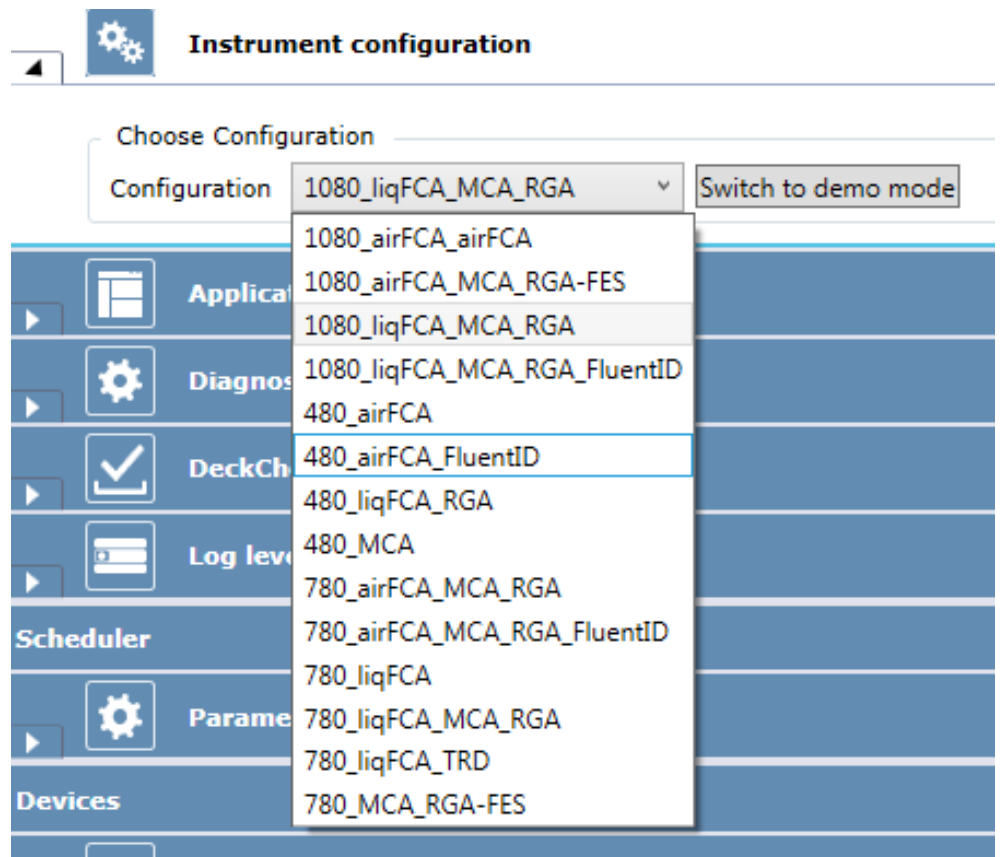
Instrument configuration

Choose Configuration

Configuration 1080_liqFCA_MCA_RGA

Switch to demo mode

1080_airFCA_airFCA
1080_airFCA_MCA_RGA-FES
1080_liqFCA_MCA_RGA
1080_liqFCA_MCA_RGA_FluentID
480_airFCA
480_airFCA_FluentID
480_liqFCA_RGA
480_MCA
780_airFCA_MCA_RGA
780_airFCA_MCA_RGA_FluentID
780_liqFCA
780_liqFCA_MCA_RGA
780_liqFCA_TRD
780_MCA_RGA-FES

Applicat

Diagnos

DeckCh

Log lev

Scheduler

Parame

Devices